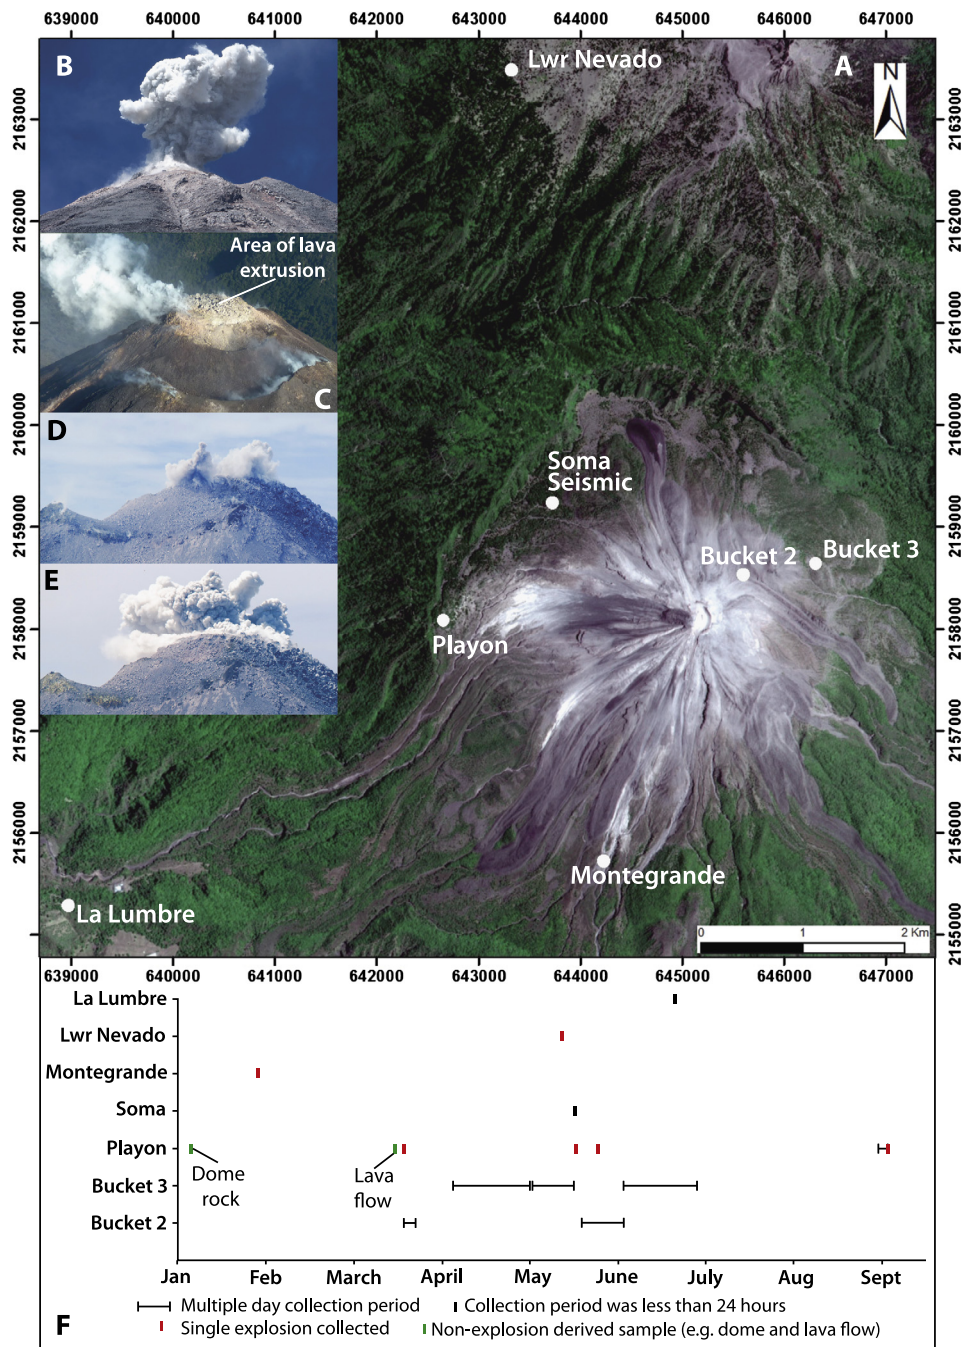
639000 640000 641000 642000 643000 644000 645000 646000 647000

B

Lwr Nevado

A

N

2163000 2162000 2161000 2160000 2159000 2158000 2157000 2156000 2155000

Area of lava extrusion

C

D

E

Soma Seismic

Bucket 2

Bucket 3

Playon

Montegrande

La Lumbre

0 1 2 Km

639000 640000 641000 642000 643000 644000 645000 646000 647000

La Lumbre

Lwr Nevado

Montegrande

Soma

Playon

Bucket 3

Bucket 2

Dome rock

Lava flow

Jan Feb March April May June July Aug Sept

Multiple day collection period

Collection period was less than 24 hours

Single explosion collected

Non-explosion derived sample (e.g. dome and lava flow)

F